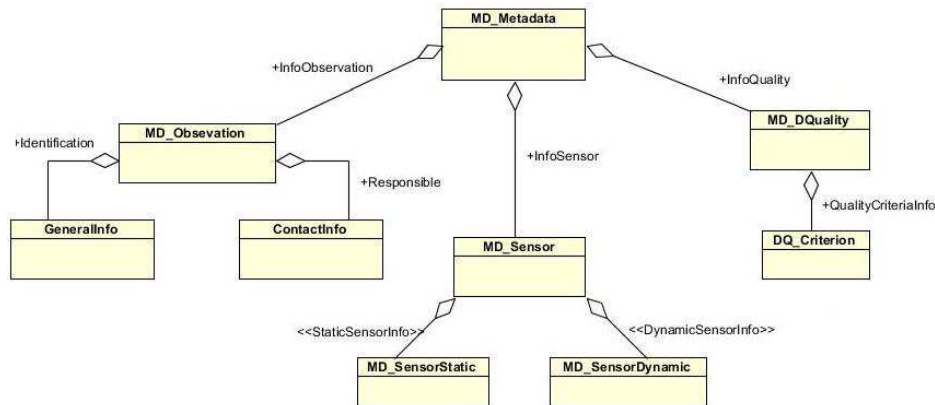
MD_Metadata

+InfoObservation

+InfoQuality

+Identification

MD_Obsevation

+InfoSensor

MD_DQuality

+Responsible

+QualityCriteriaInfo

GeneralInfo

ContactInfo

MD_Sensor

DQ_Criterion

<<StaticSensorInfo>>

<<DynamicSensorInfo>>

MD_SensorStatic

MD_SensorDynamic